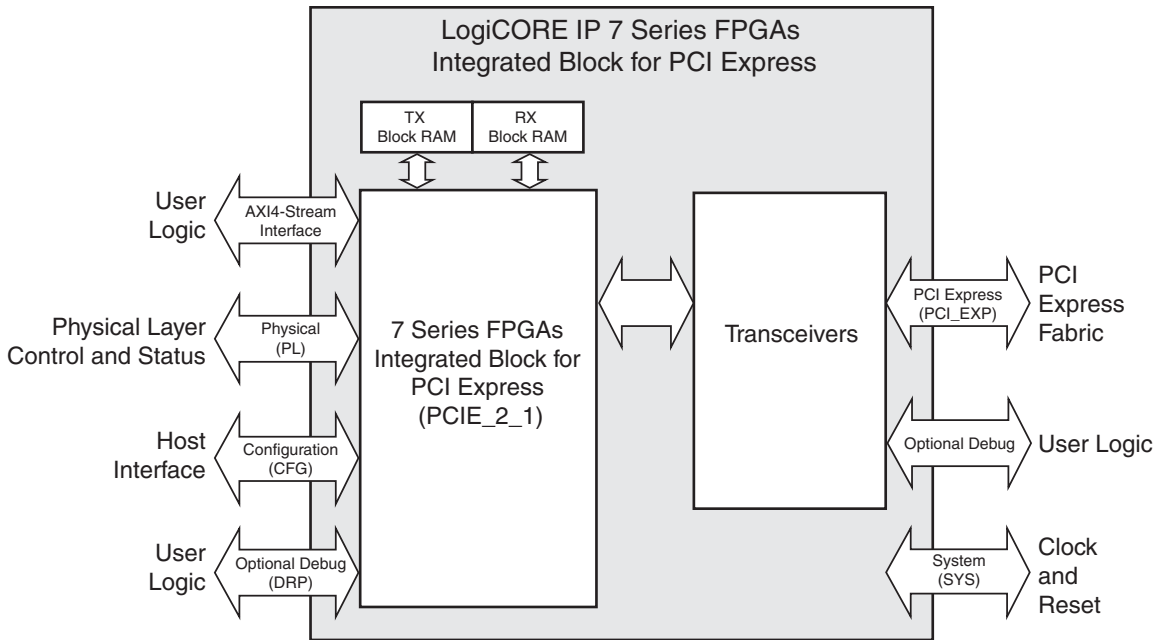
LogiCORE IP 7 Series FPGAs
Integrated Block for PCI Express

TX
Block RAM

RX
Block RAM

User
Logic

AXI4-Stream
Interface

Physical Layer
Control and Status

Physical
(PL)

Host
Interface

Configuration
(CFG)

User
Logic

Optional Debug
(DRP)

7 Series FPGAs
Integrated Block for
PCI Express
(PCIE_2_1)

Transceivers

PCI Express
(PCI_EXP)

PCI
Express
Fabric

Optional Debug

User Logic

System
(SYS)

Clock
and
Reset